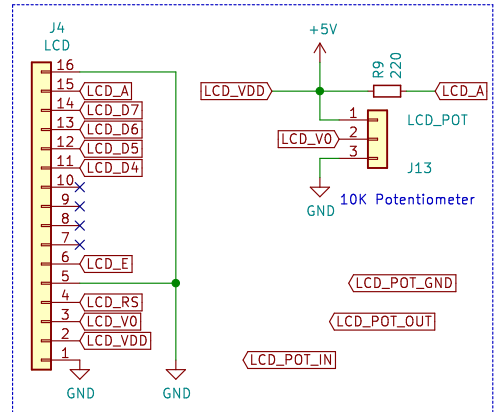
J4
LCD
16
15 LCD_A
14 LCD_D7
13 LCD_D6
12 LCD_D5
11 LCD_D4
10
9
8
7
6 LCD_E
5
4 LCD_RS
3 LCD_V0
2 LCD_VDD
1
GND
GND

+5V
R9
220
LCD_VDD
LCD_A
1
LCD_POT
LCD_V0 2
3
J13
GND
10K Potentiometer

LCD_POT_GND
LCD_POT_OUT
LCD_POT_IN